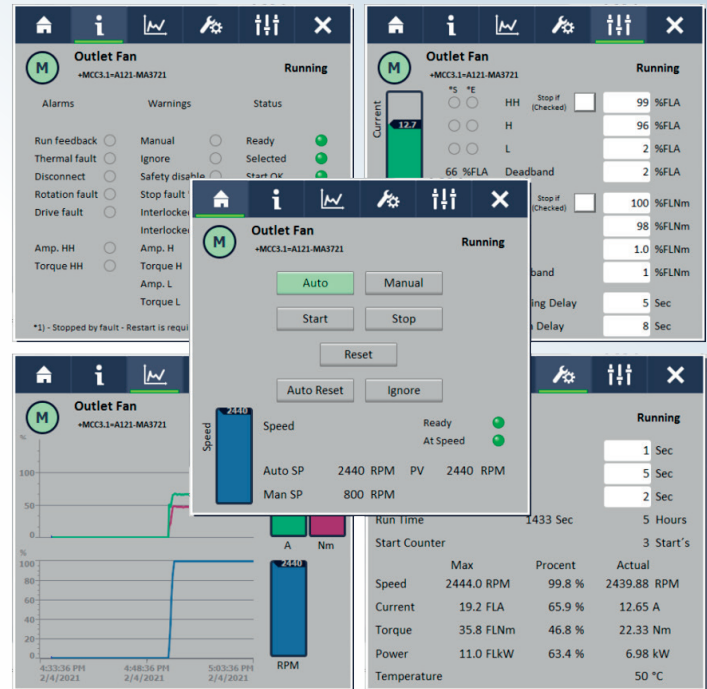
M Outlet Fan
+MCC3.1=A121-MA3721
Running

Alarms Warnings Status

Run feedback
Thermal fault
Disconnect
Rotation fault
Drive fault

Amp. HH
Torque HH

Manual
Ignore
Safety disable
Stop fault
Interlocked
Interlocked
Amp. H
Torque H
Amp. L
Torque L

Ready
Selected
Start OK

*1) - Stopped by fault - Restart is requi

M Outlet Fan
+MCC3.1=A121-MA3721
Running

Current
12.7
*S *E
HH Stop if (Checked) 99 %FLA
H 96 %FLA
L 2 %FLA
66 %FLA Deadband 2 %FLA
Stop if (Checked) 100 %FLNm
98 %FLNm
1.0 %FLNm
band 1 %FLNm
ing Delay 5 Sec
Delay 8 Sec

M Outlet Fan
+MCC3.1=A121-MA3721
Running

Auto Manual
Start Stop
Reset
Auto Reset Ignore

Speed
2440
Speed
Ready
At Speed
Auto SP 2440 RPM PV 2440 RPM
Man SP 800 RPM

M Outlet Fan
+MCC3.1=A121-MA3721

%
100
50
0
A Nm
%
100
80
60
40
20
0
2440
RPM
4:33:36 PM 2/4/2021
4:48:36 PM 2/4/2021
5:03:36 PM 2/4/2021

Running
1 Sec
5 Sec
2 Sec
Run Time 1433 Sec 5 Hours
Start Counter 3 Start´s

| | Max | Procent | Actual |
|---|---|---|---|
| Speed | 2444.0 RPM | 99.8 % | 2439.88 RPM |
| Current | 19.2 FLA | 65.9 % | 12.65 A |
| Torque | 35.8 FLNm | 46.8 % | 22.33 Nm |
| Power | 11.0 FLkW | 63.4 % | 6.98 kW |
| Temperature | | | 50 °C |